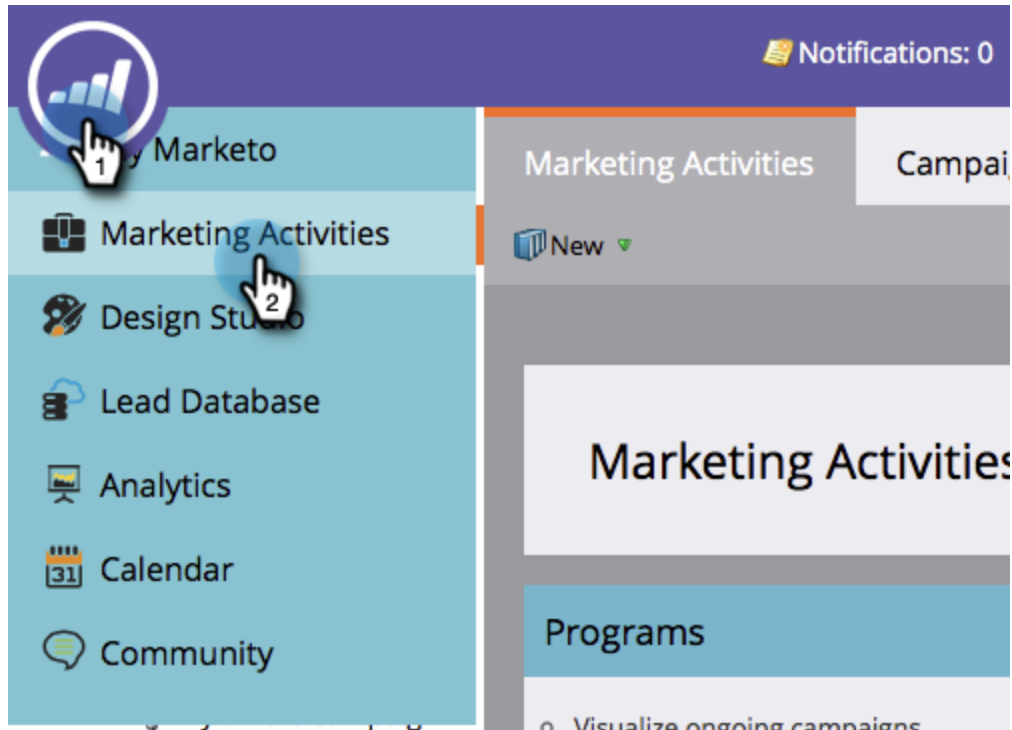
Notifications: 0

1

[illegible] Marketo

Marketing Activities

2

Design Studio

Lead Database

Analytics

31

Calendar

Community

Marketing Activities

Campai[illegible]

New

Marketing Activities

Programs

o Visualize ongoing campaigns